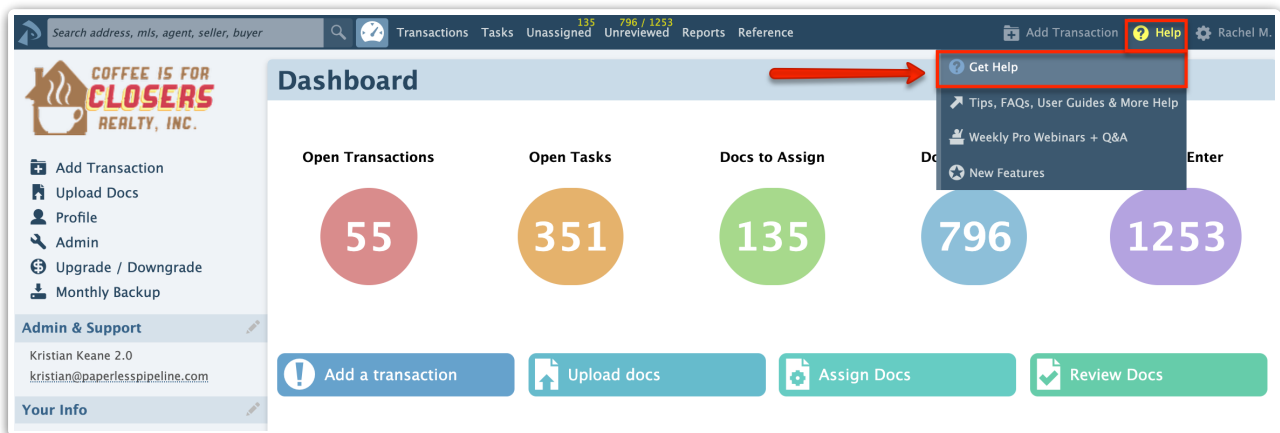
Search address, mls, agent, seller, buyer

Transactions Tasks 135 Unassigned 796 / 1253 Unreviewed Reports Reference

Add Transaction Help Rachel M.

COFFEE IS FOR CLOSERS REALTY, INC.

Add Transaction
Upload Docs
Profile
Admin
Upgrade / Downgrade
Monthly Backup

Admin & Support

Kristian Keane 2.0
kristian@paperlesspipeline.com

Your Info

Dashboard

Get Help
Tips, FAQs, User Guides & More Help
Weekly Pro Webinars + Q&A
New Features

Open Transactions
55

Open Tasks
351

Docs to Assign
135

Do
796

Enter
1253

Add a transaction
Upload docs
Assign Docs
Review Docs